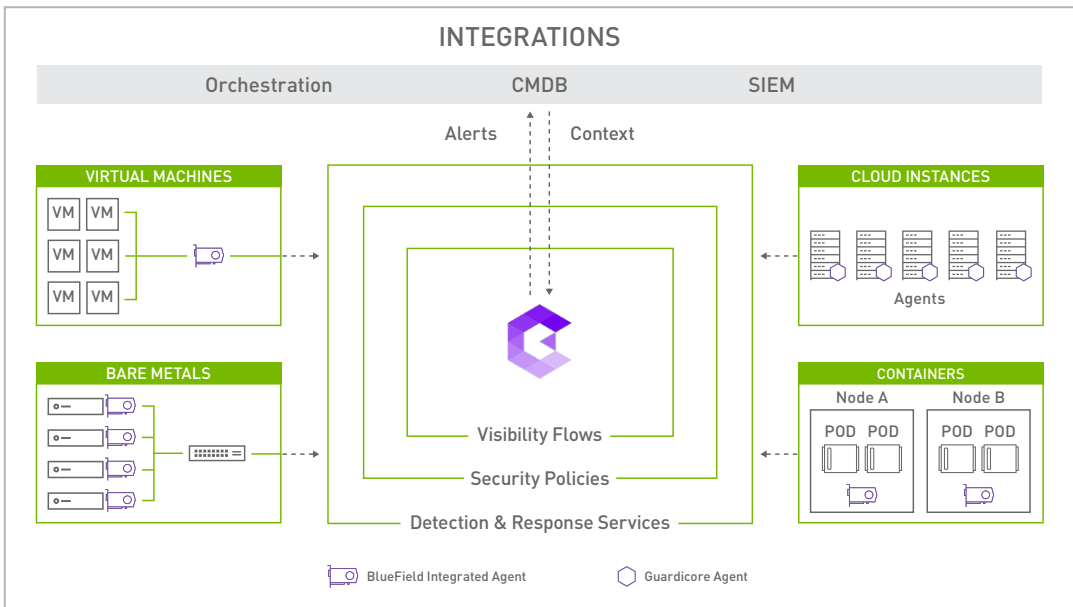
INTEGRATIONS

Orchestration CMDB SIEM

Alerts Context

VIRTUAL MACHINES

VM VM
VM VM
VM VM

CLOUD INSTANCES

Agents

BARE METALS

CONTAINERS

Node A Node B

POD POD POD POD

Visibility Flows

Security Policies

Detection & Response Services

BlueField Integrated Agent Guardicore Agent